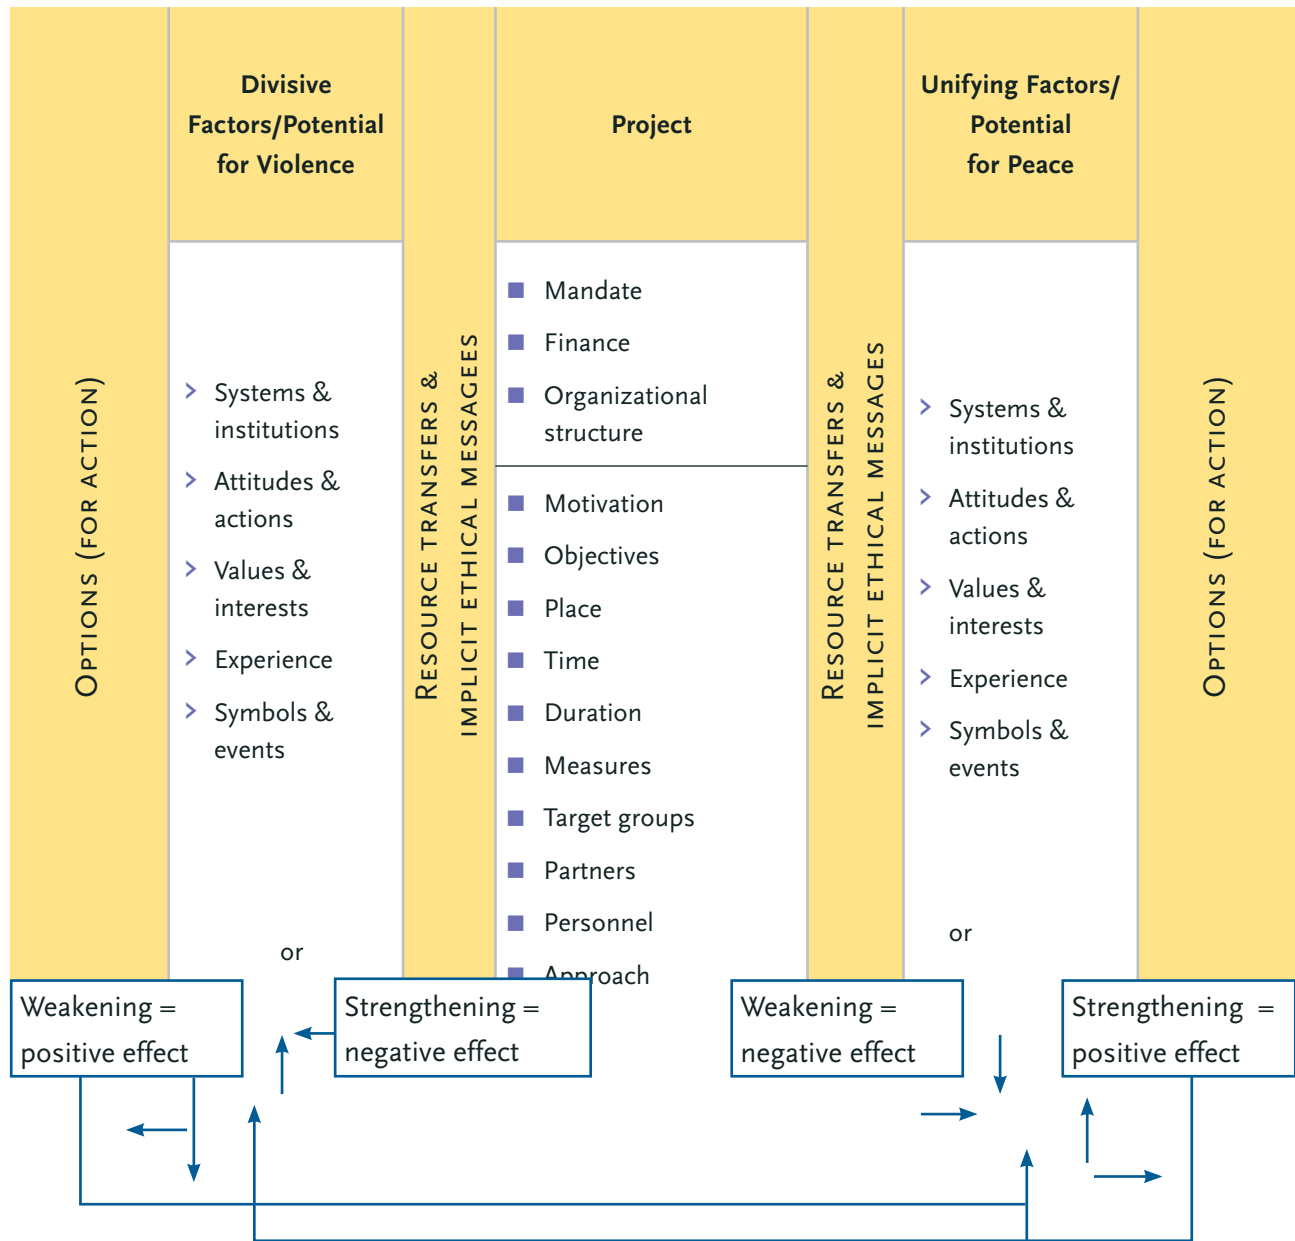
Options (for action)

Divisive Factors/Potential for Violence

› Systems & institutions
› Attitudes & actions
› Values & interests
› Experience
› Symbols & events

or

Resource transfers & implicit ethical messagees

Project

Mandate
Finance
Organizational structure

Motivation
Objectives
Place
Time
Duration
Measures
Target groups
Partners
Personnel
Approach

Resource transfers & implicit ethical messages

Unifying Factors/ Potential for Peace

› Systems & institutions
› Attitudes & actions
› Values & interests
› Experience
› Symbols & events

or

Options (for action)

Weakening = positive effect

Strengthening = negative effect

Weakening = negative effect

Strengthening = positive effect